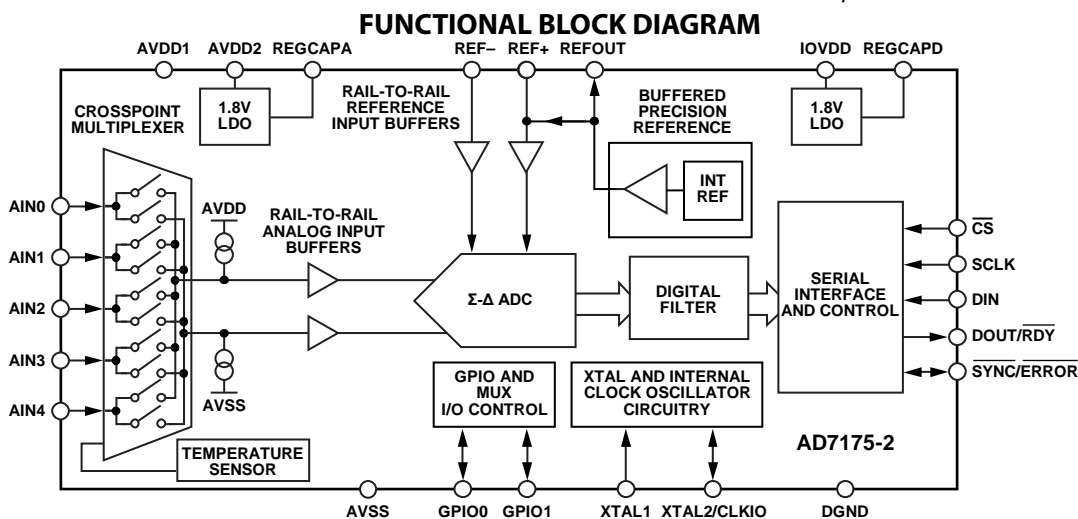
FUNCTIONAL BLOCK DIAGRAM

AVDD1 AVDD2 REGCAPA REF– REF+ REFOUT IOVDD REGCAPD

1.8V LDO

RAIL-TO-RAIL REFERENCE INPUT BUFFERS

BUFFERED PRECISION REFERENCE

1.8V LDO

CROSSPOINT MULTIPLEXER

INT REF

AIN0

AIN1

AIN2

AIN3

AIN4

AVDD

AVSS

RAIL-TO-RAIL ANALOG INPUT BUFFERS

Σ-Δ ADC

DIGITAL FILTER

SERIAL INTERFACE AND CONTROL

$\overline{CS}$

SCLK

DIN

DOUT/$\overline{RDY}$

$\overline{SYNC}$/$\overline{ERROR}$

GPIO AND MUX I/O CONTROL

XTAL AND INTERNAL CLOCK OSCILLATOR CIRCUITRY

TEMPERATURE SENSOR

AD7175-2

AVSS GPIO0 GPIO1 XTAL1 XTAL2/CLKIO DGND